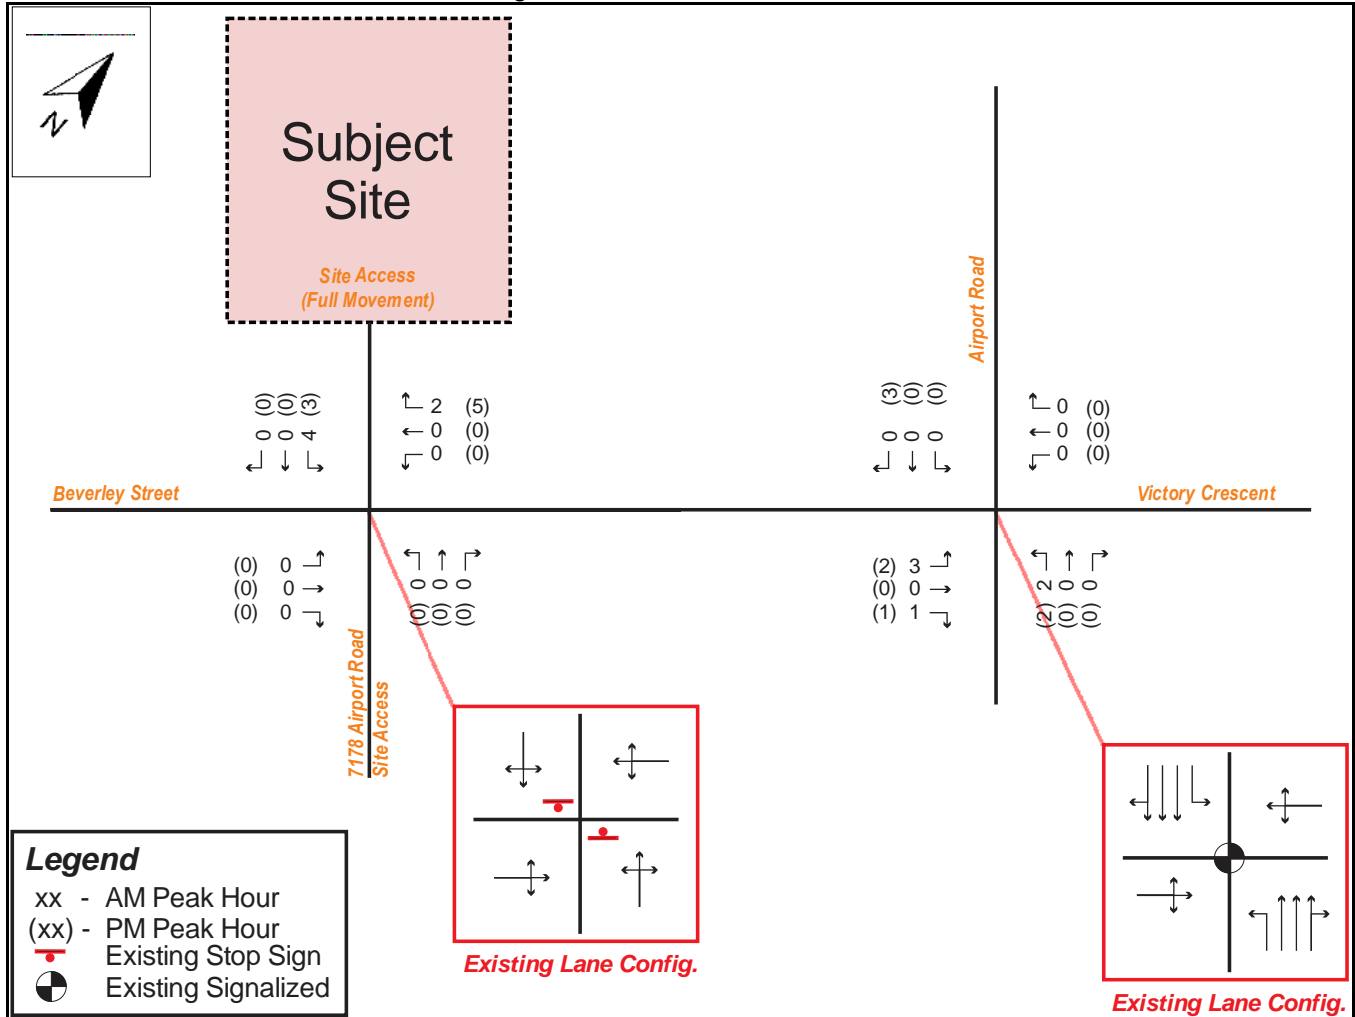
N

Subject Site

Site Access (Full Movement)

Airport Road

Beverley Street

Victory Crescent

0 (0)
0 (0)
4 (3)

2 (5)
0 (0)
0 (0)

(0) 0
(0) 0
(0) 0

0 (0)
0 (0)
0 (0)

(3)
(0)
(0)
0 0 0

0 (0)
0 (0)
0 (0)

(2) 3
(0) 0
(1) 1

2 (2)
0 (0)
0 (0)

7178 Airport Road Site Access

Existing Lane Config.

Existing Lane Config.

Legend
xx - AM Peak Hour
(xx) - PM Peak Hour
Existing Stop Sign
Existing Signalized